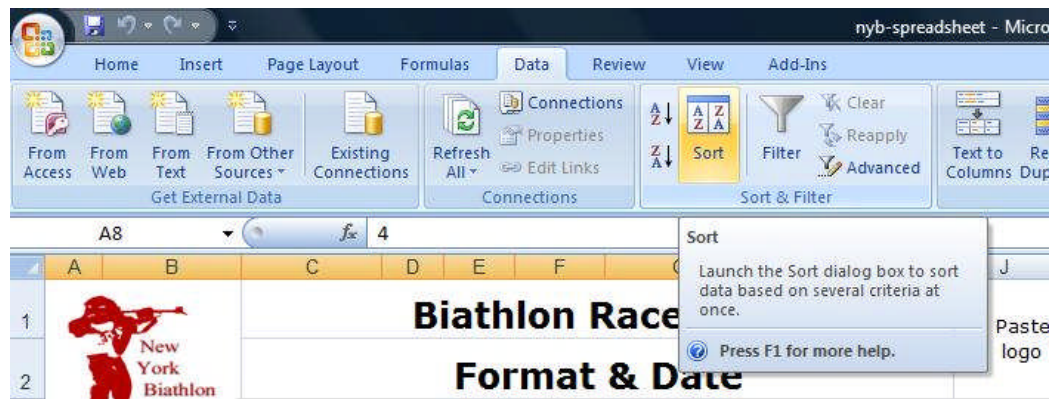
nyb-spreadsheet - Micro

Home Insert Page Layout Formulas Data Review View Add-Ins

From Access From Web From Text From Other Sources Existing Connections
Get External Data

Refresh All Connections Properties Edit Links
Connections

Sort Filter Clear Reapply Advanced
Sort & Filter

Text to Columns Re Dup

A8 $f_x$ 4

A B C D E F J

Sort

Launch the Sort dialog box to sort data based on several criteria at once.

Press F1 for more help.

1 Biathlon Race

2 Format & Date

New York Biathlon

Paste logo